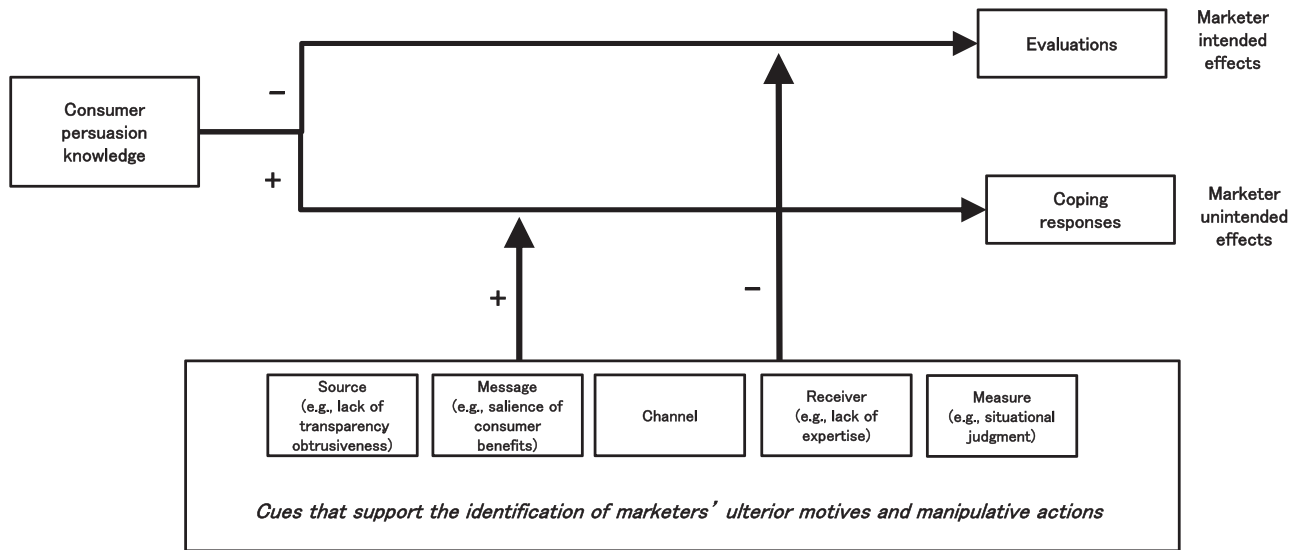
Evaluations

Marketer intended effects

Consumer persuasion knowledge

−

+

Coping responses

Marketer unintended effects

+

−

Source (e.g., lack of transparency obtrusiveness)

Message (e.g., salience of consumer benefits)

Channel

Receiver (e.g., lack of expertise)

Measure (e.g., situational judgment)

Cues that support the identification of marketers' ulterior motives and manipulative actions